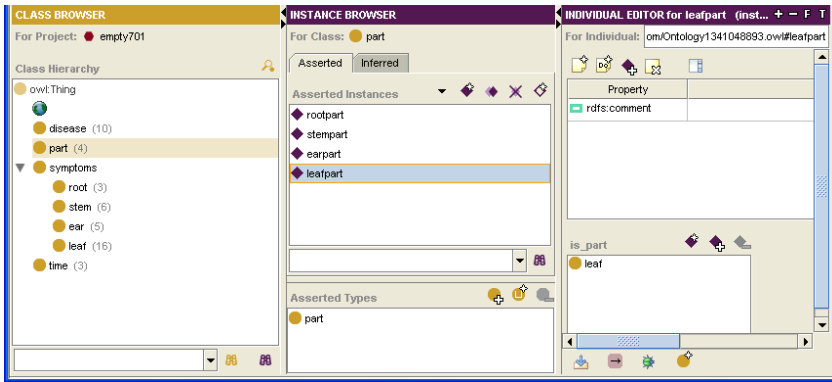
CLASS BROWSER

For Project: empty701

Class Hierarchy

owl:Thing

disease (10)

part (4)

symptoms

root (3)

stem (6)

ear (5)

leaf (16)

time (3)

INSTANCE BROWSER

For Class: part

Asserted

Inferred

Asserted Instances

rootpart

stempart

earpart

leafpart

Asserted Types

part

INDIVIDUAL EDITOR for leafpart (inst... + — F T

For Individual: om/Ontology1341048893.owl#leafpart

| Property | |
|---|---|
| rdfs:comment | |

is_part

leaf